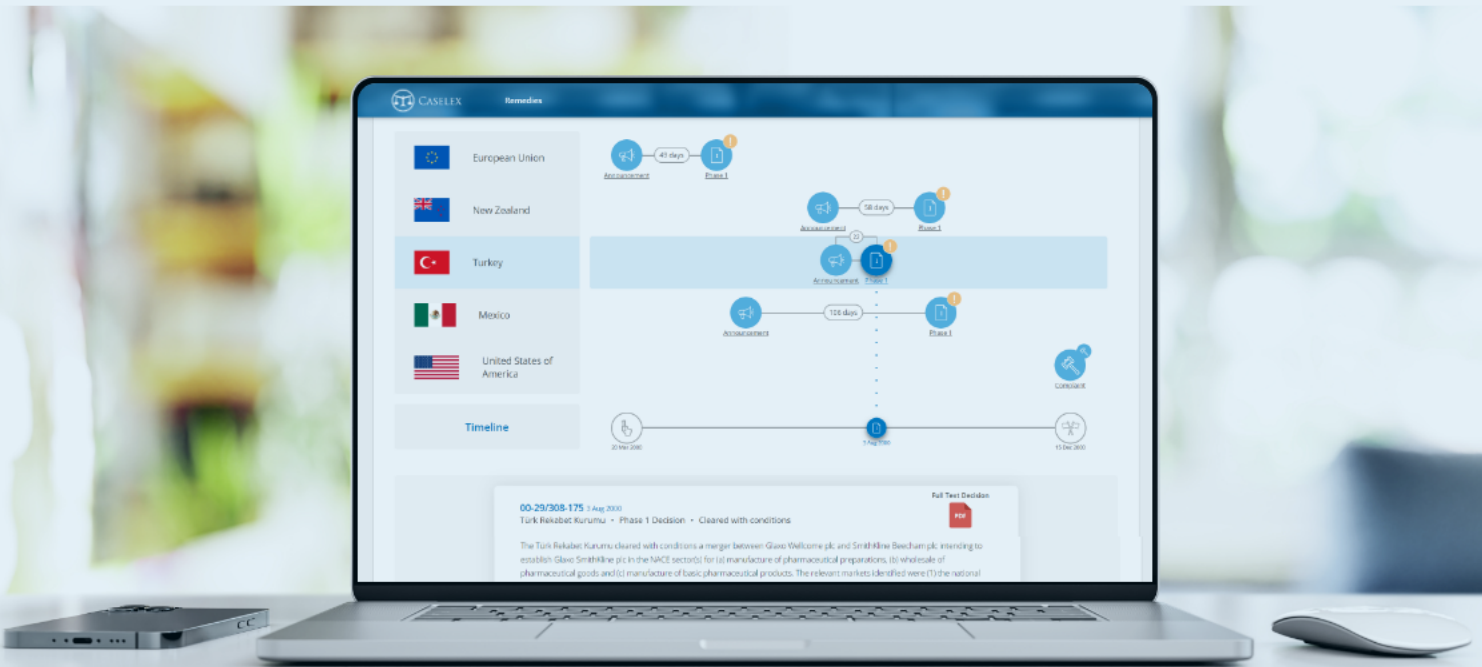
CASELEX Remedies

European Union

New Zealand

Turkey

Mexico

United States of America

Timeline

Announcement 49 days Phase 1

Announcement 58 days Phase 1

32

Announcement Phase 1

Announcement 106 days Phase 1

Complaint

20 Mar 2000

3 Aug 2000

15 Dec 2000

00-29/308-175 3 Aug 2000
Türk Rekabet Kurumu • Phase 1 Decision • Cleared with conditions

Full Text Decision

PDF

The Türk Rekabet Kurumu cleared with conditions a merger between Glaxo Wellcome plc and SmithKline Beecham plc intending to establish Glaxo SmithKline plc in the NACE sector(s) for (a) manufacture of pharmaceutical preparations, (b) wholesale of pharmaceutical goods and (c) manufacture of basic pharmaceutical products. The relevant markets identified were (1) the national